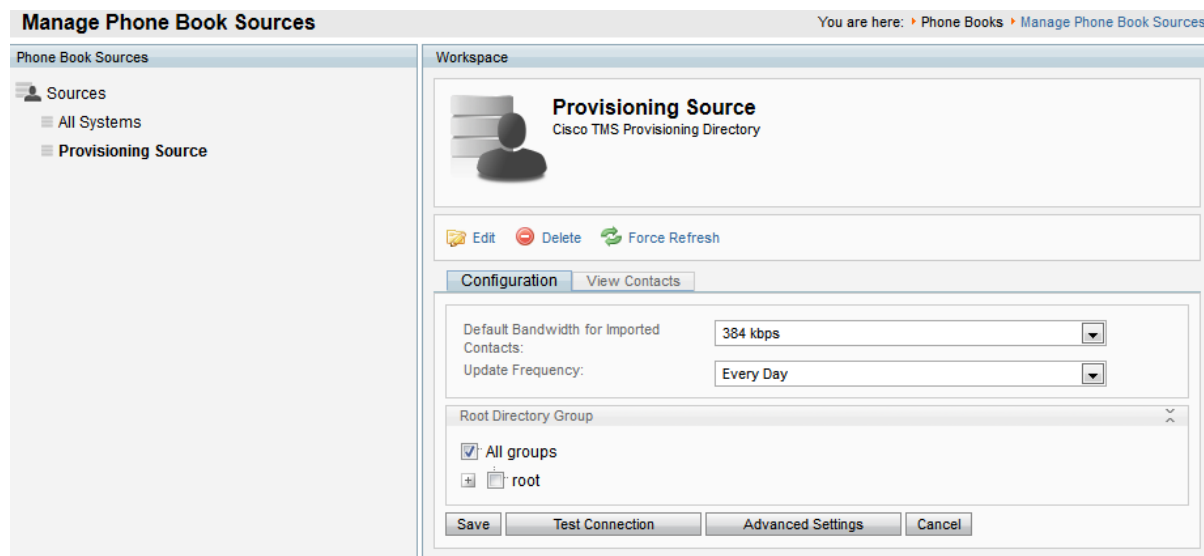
Manage Phone Book Sources

You are here: Phone Books Manage Phone Book Sources

Phone Book Sources

Sources

All Systems

Provisioning Source

Workspace

Provisioning Source

Cisco TMS Provisioning Directory

Edit Delete Force Refresh

Configuration View Contacts

Default Bandwidth for Imported Contacts: 384 kbps

Update Frequency: Every Day

Root Directory Group

All groups

root

Save Test Connection Advanced Settings Cancel